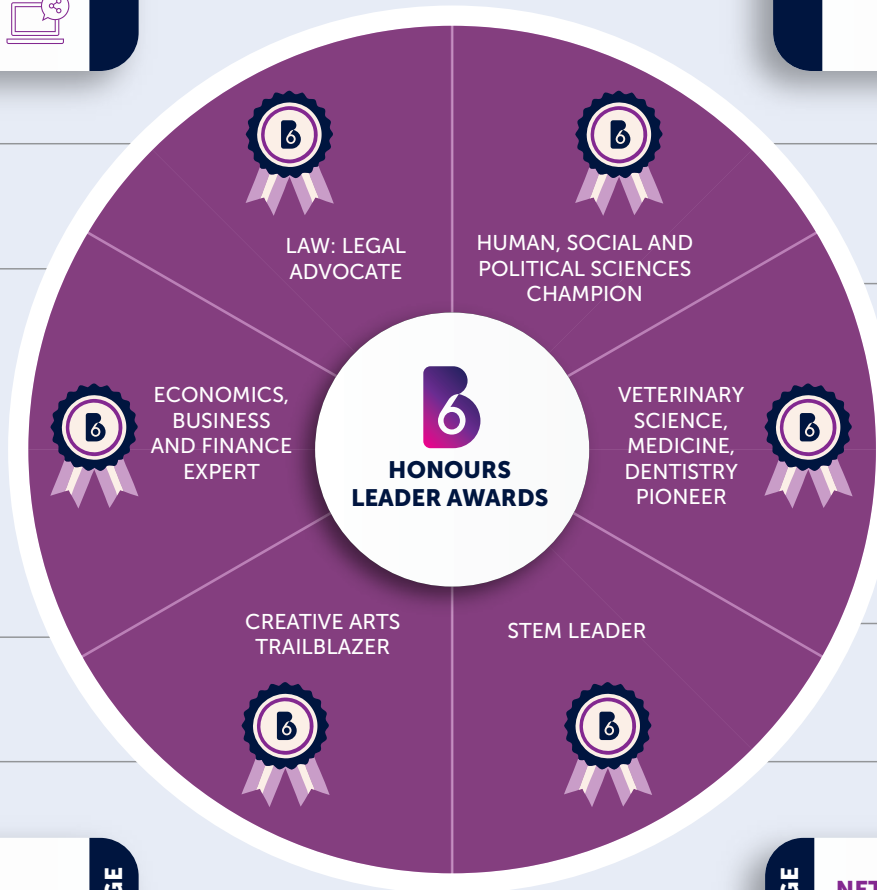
LAW: LEGAL ADVOCATE

HUMAN, SOCIAL AND POLITICAL SCIENCES CHAMPION

ECONOMICS, BUSINESS AND FINANCE EXPERT

HONOURS LEADER AWARDS

VETERINARY SCIENCE, MEDICINE, DENTISTRY PIONEER

CREATIVE ARTS TRAILBLAZER

STEM LEADER

GE

GE

NET